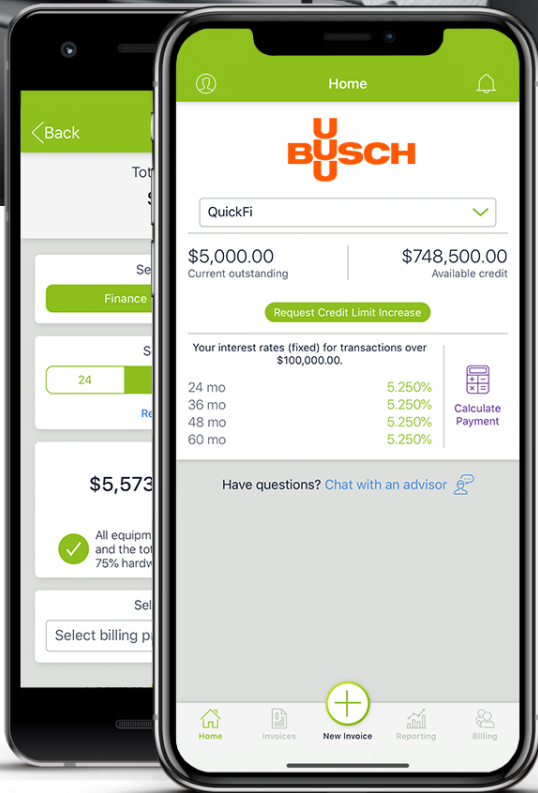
Back

Tot

$

Se

Finance

S

24

Re

$5,573

All equipm and the tot 75% hardw

Sel

Select billing p

Home

BUSCH

QuickFi

$5,000.00
Current outstanding

$748,500.00
Available credit

Request Credit Limit Increase

Your interest rates (fixed) for transactions over $100,000.00.

| | |
|---|---|
| 24 mo | 5.250% |
| 36 mo | 5.250% |
| 48 mo | 5.250% |
| 60 mo | 5.250% |

Calculate Payment

Have questions? Chat with an advisor

Home

Invoices

New Invoice

Reporting

Billing